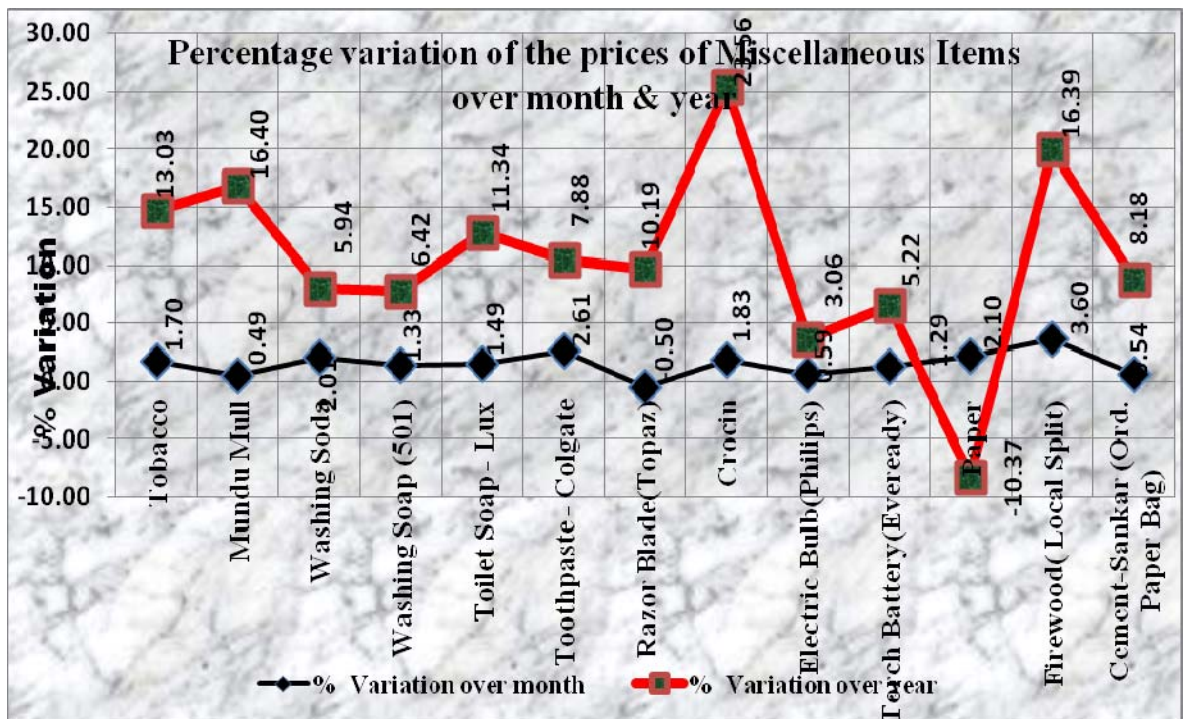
Percentage variation of the prices of Miscellaneous Items over month & year

30.00
25.00
20.00
15.00
10.00
5.00
0.00
-5.00
-10.00

% Variation

13.03
16.40
5.94
6.42
11.34
7.88
10.19
25.56
3.06
5.22
-10.37
16.39
8.18

1.70
0.49
2.01
1.33
1.49
2.61
-0.50
1.83
0.59
1.29
2.10
3.60
0.54

Tobacco
Mundu Mull
Washing Soda
Washing Soap (501)
Toilet Soap - Lux
Toothpaste - Colgate
Razor Blade(Topaz)
Crocin
Electric Bulb(Philips)
Torch Battery(Eveready)
Paper
Firewood( Local Split)
Cement-Sankar (Ord. Paper Bag)

% Variation over month
% Variation over year